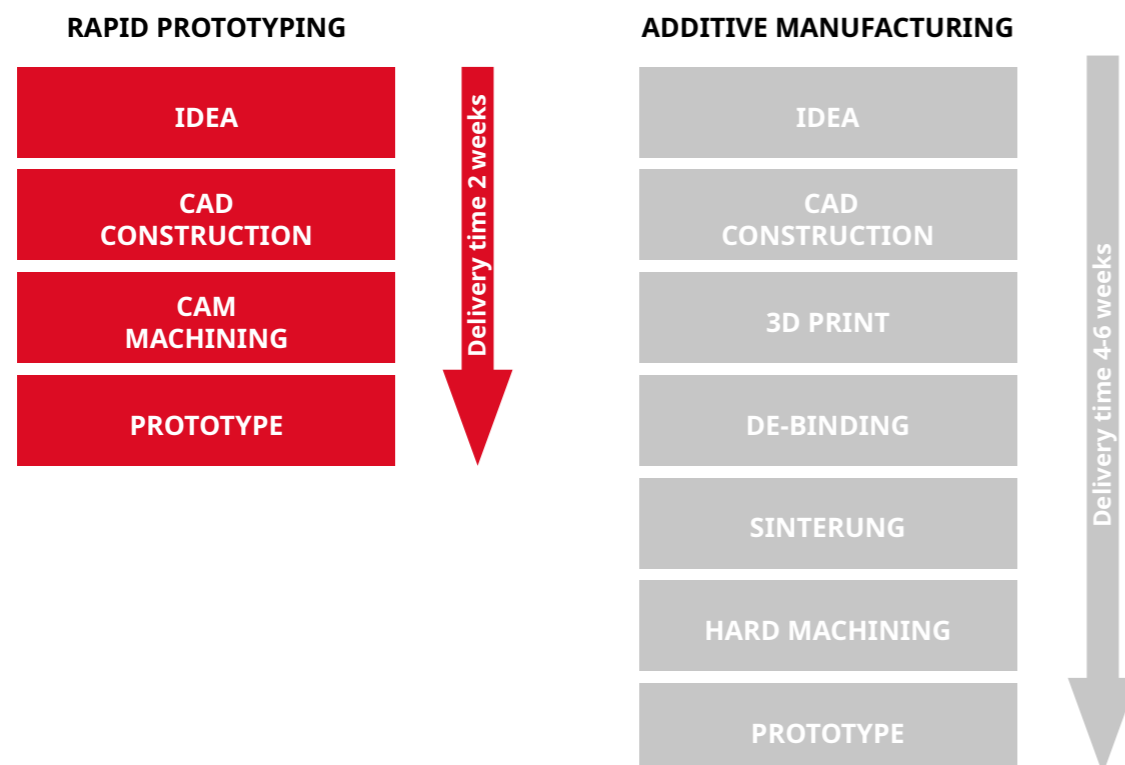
RAPID PROTOTYPING

IDEA

CAD CONSTRUCTION

CAM MACHINING

PROTOTYPE

Delivery time 2 weeks

ADDITIVE MANUFACTURING

IDEA

CAD CONSTRUCTION

3D PRINT

DE-BINDING

SINTERUNG

HARD MACHINING

PROTOTYPE

Delivery time 4-6 weeks